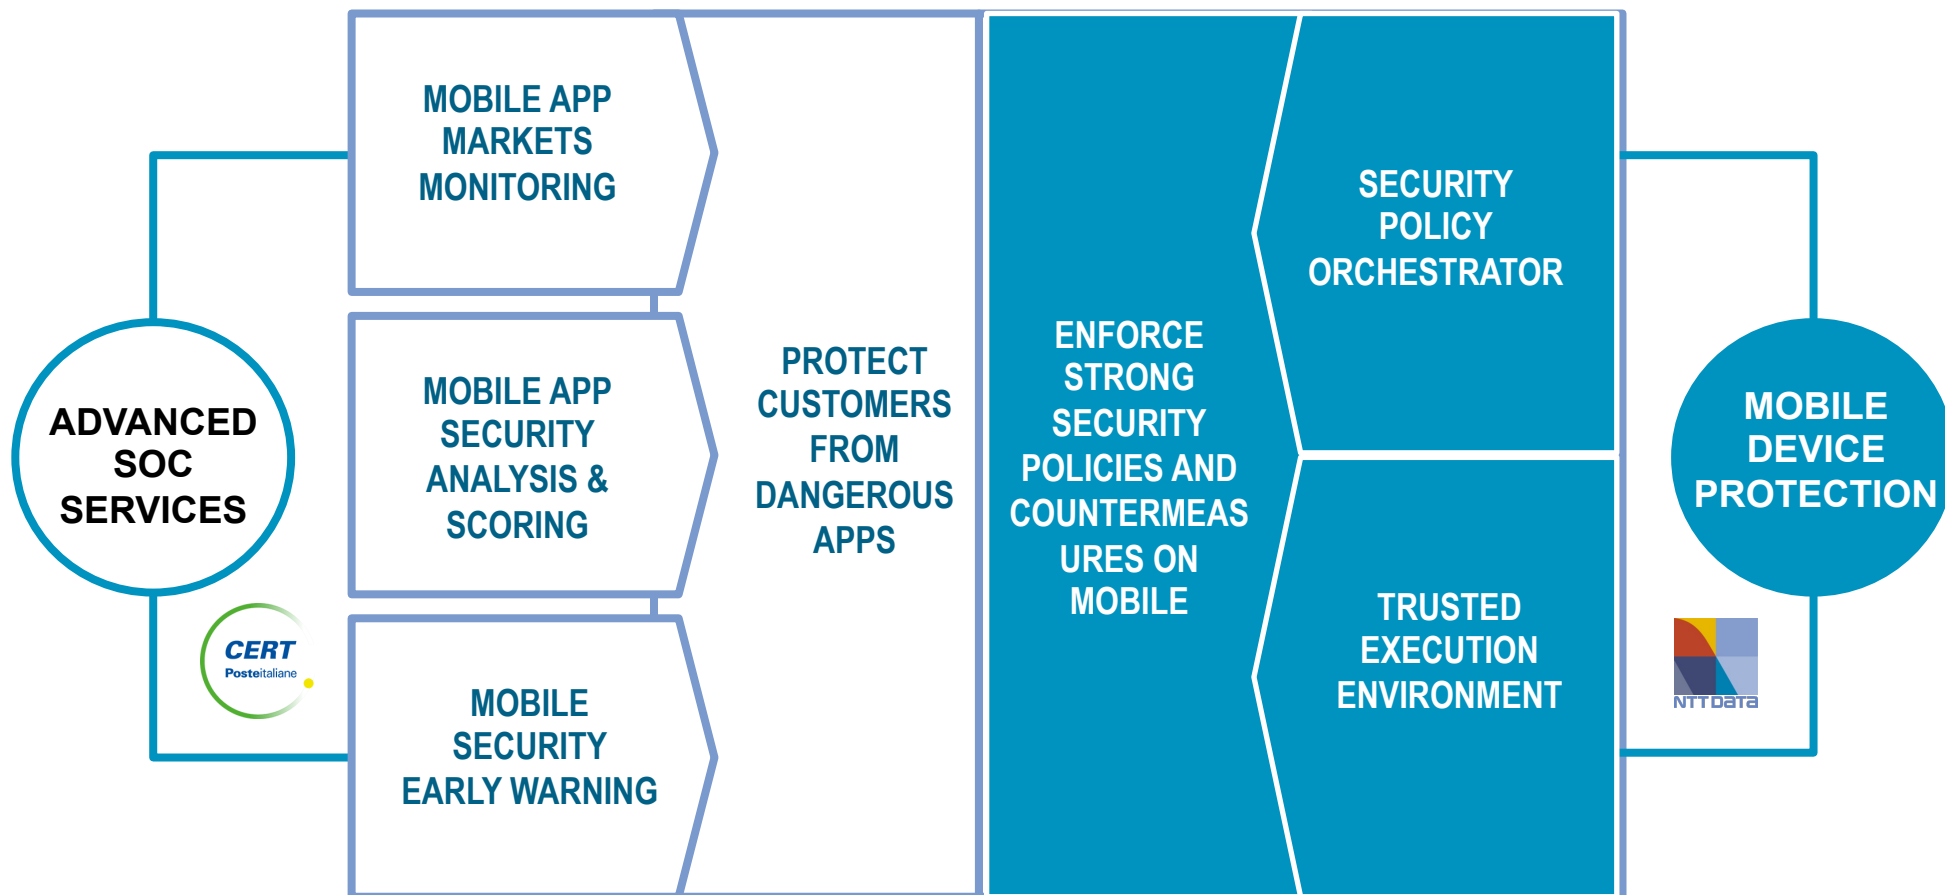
ADVANCED SOC SERVICES

CERT Posteitaliane

MOBILE APP MARKETS MONITORING

MOBILE APP SECURITY ANALYSIS & SCORING

MOBILE SECURITY EARLY WARNING

PROTECT CUSTOMERS FROM DANGEROUS APPS

ENFORCE STRONG SECURITY POLICIES AND COUNTERMEAS URES ON MOBILE

SECURITY POLICY ORCHESTRATOR

TRUSTED EXECUTION ENVIRONMENT

MOBILE DEVICE PROTECTION

NTT DATA